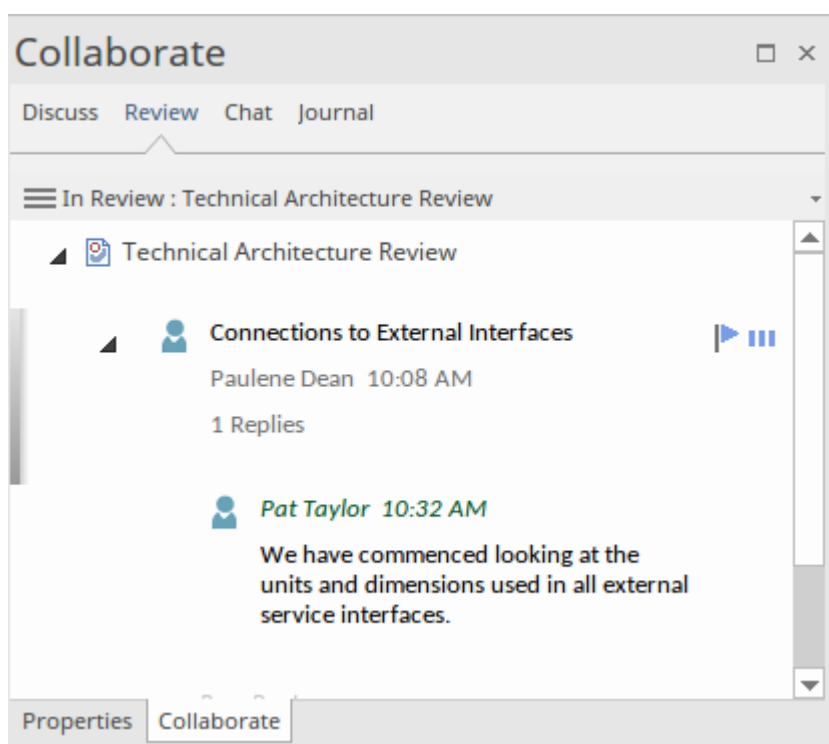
Collaborate

Discuss Review Chat Journal

In Review : Technical Architecture Review

Technical Architecture Review

Connections to External Interfaces

Paulene Dean 10:08 AM

1 Replies

Pat Taylor 10:32 AM

We have commenced looking at the units and dimensions used in all external service interfaces.

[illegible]

Properties Collaborate